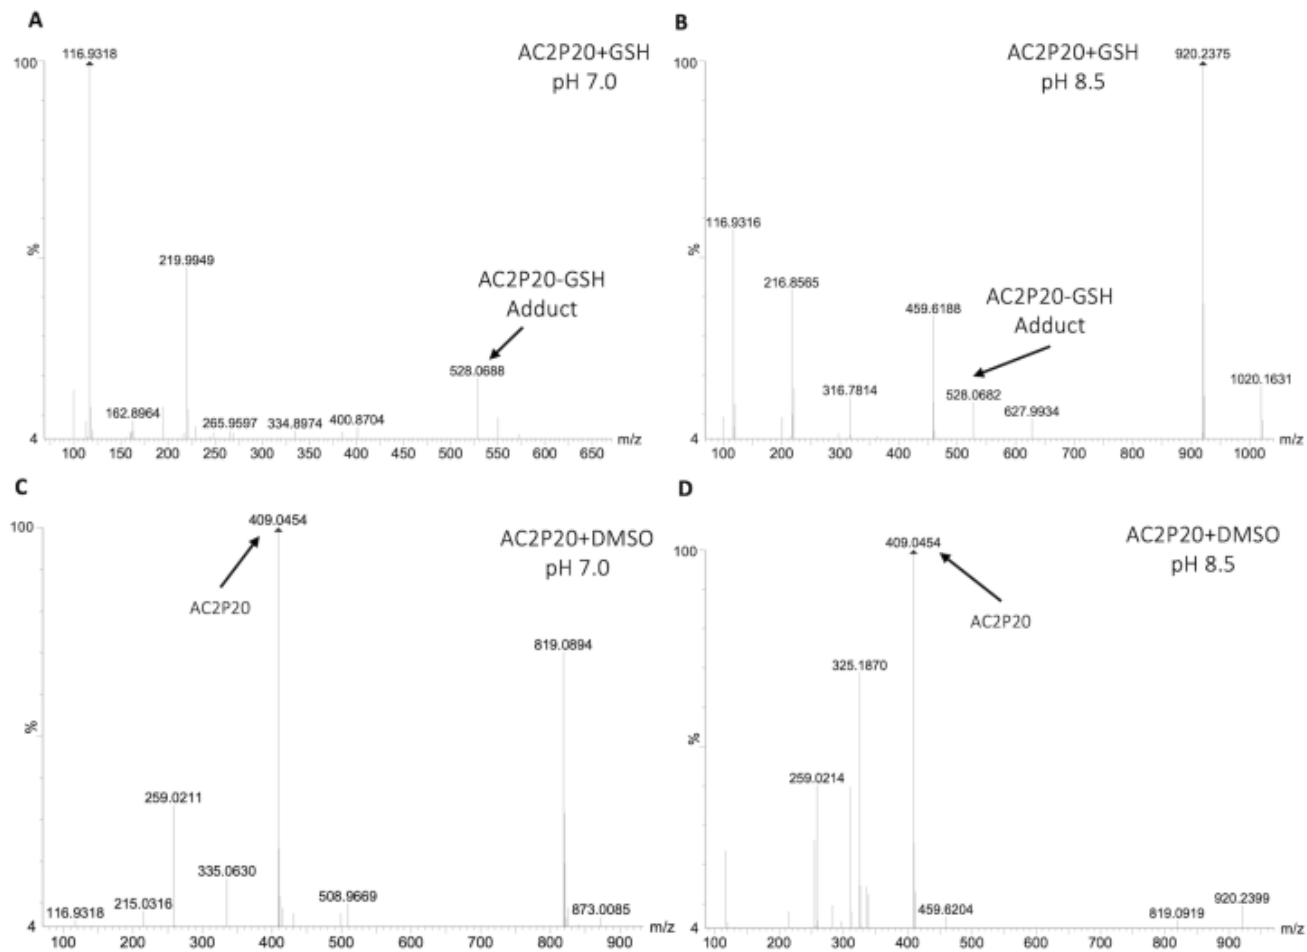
A

AC2P20+GSH
pH 7.0

100

%

4

116.9318

219.9949

AC2P20-GSH
Adduct

528.0688

162.8964

265.9597

334.8974

400.8704

100 150 200 250 300 350 400 450 500 550 600 650 m/z

B

AC2P20+GSH
pH 8.5

100

%

4

920.2375

116.9316

216.8565

459.6188

AC2P20-GSH
Adduct

316.7814

528.0682

627.9934

1020.1631

100 200 300 400 500 600 700 800 900 1000 m/z

C

AC2P20+DMSO
pH 7.0

100

%

4

409.0454

AC2P20

819.0894

259.0211

335.0630

508.9669

116.9318

215.0316

873.0085

100 200 300 400 500 600 700 800 900 m/z

D

AC2P20+DMSO
pH 8.5

100

%

4

409.0454

AC2P20

325.1870

259.0214

459.6204

819.0919

920.2399

100 200 300 400 500 600 700 800 900 m/z